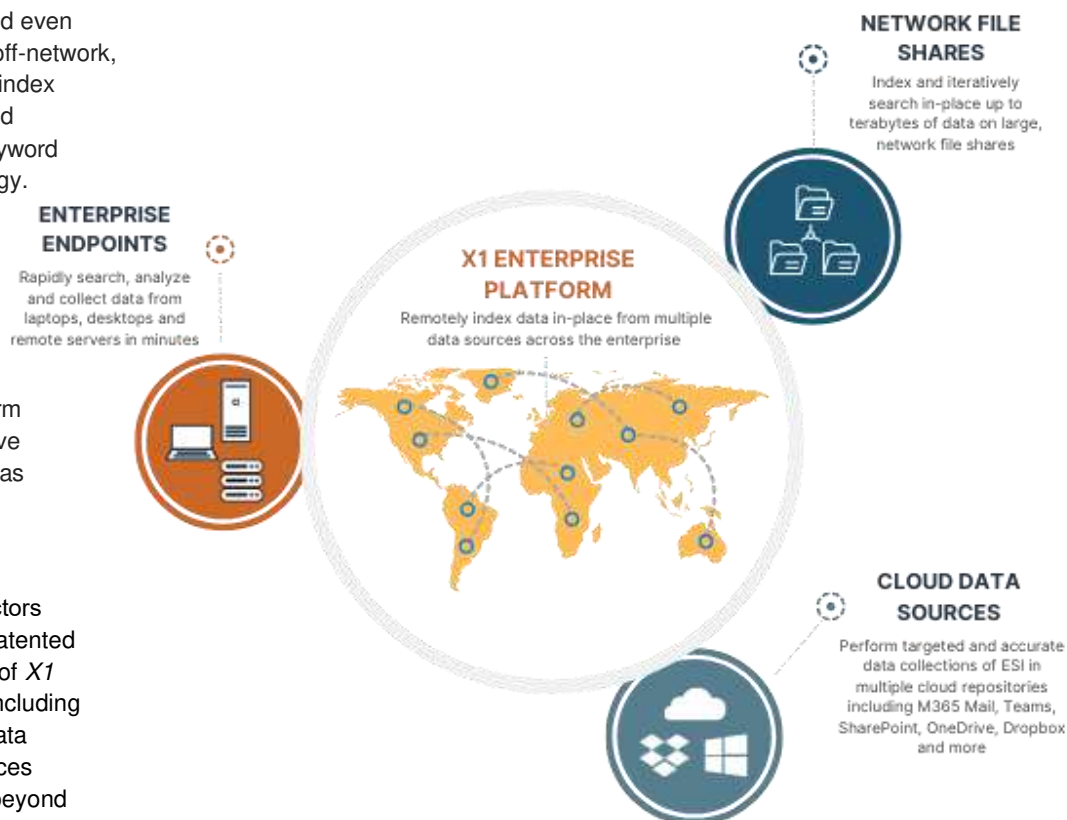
d even
off-network,
index
d
yword
gy.

ENTERPRISE ENDPOINTS

Rapidly search, analyze and collect data from laptops, desktops and remote servers in minutes

rm
ve
as

tors
atented
of X1
ncluding
ata
ces
beyond

X1 ENTERPRISE PLATFORM

Remotely index data in-place from multiple data sources across the enterprise

NETWORK FILE SHARES

Index and iteratively search in-place up to terabytes of data on large, network file shares

CLOUD DATA SOURCES

Perform targeted and accurate data collections of ESI in multiple cloud repositories including M365 Mail, Teams, SharePoint, OneDrive, Dropbox and more